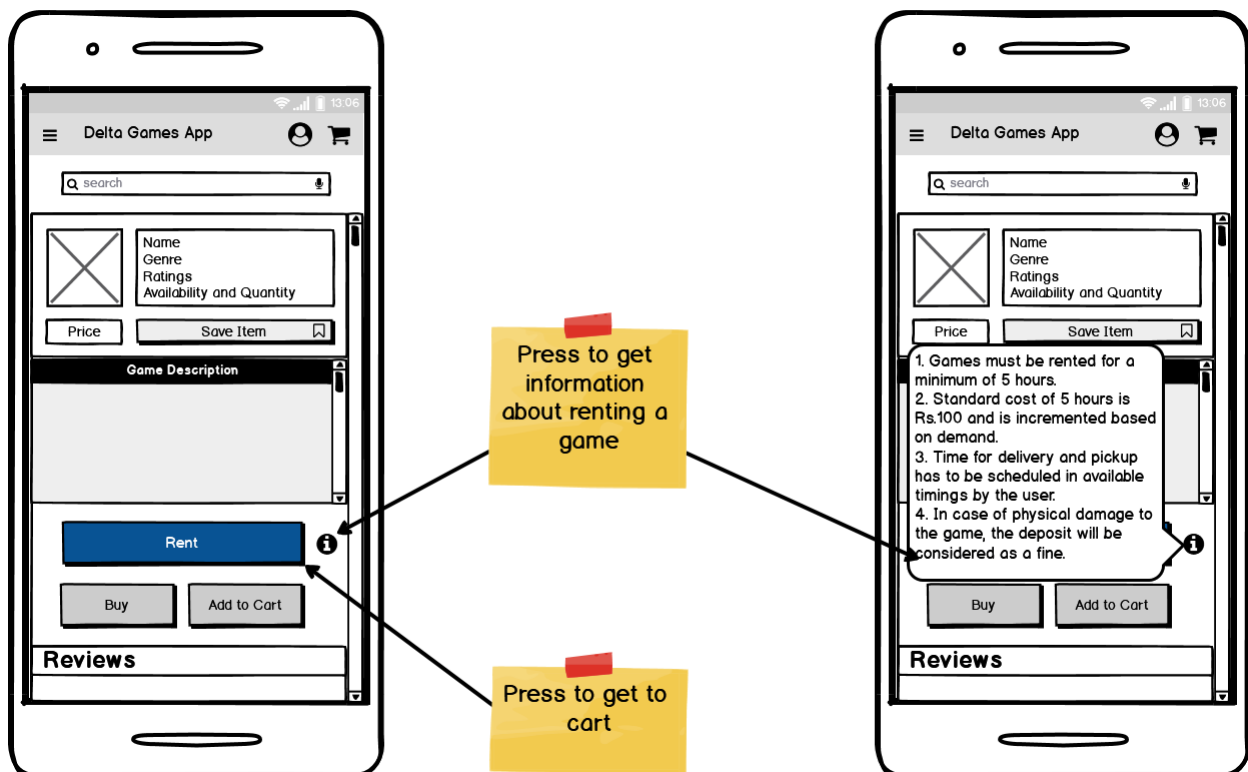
13:06

Delta Games App

search

Name
Genre
Ratings
Availability and Quantity

Price

Save Item

Game Description

Rent

Buy

Add to Cart

Reviews

Press to get information about renting a game

Press to get to cart

13:06

Delta Games App

search

Name
Genre
Ratings
Availability and Quantity

Price

Save Item

1. Games must be rented for a minimum of 5 hours.
2. Standard cost of 5 hours is Rs.100 and is incremented based on demand.
3. Time for delivery and pickup has to be scheduled in available timings by the user.
4. In case of physical damage to the game, the deposit will be considered as a fine.

Buy

Add to Cart

Reviews